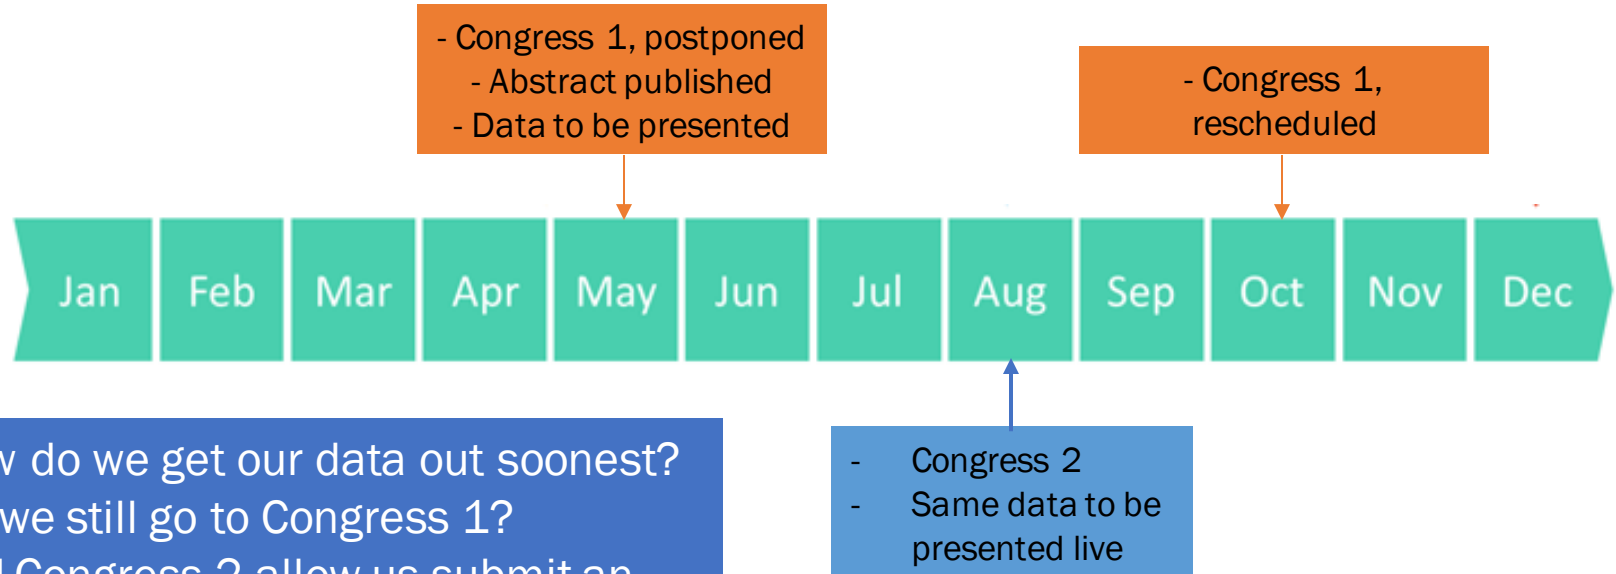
- Congress 1, postponed
- Abstract published
- Data to be presented

- Congress 1, rescheduled

Jan Feb Mar Apr May Jun Jul Aug Sep Oct Nov Dec

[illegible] do we get our data out soonest?
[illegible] we still go to Congress 1?
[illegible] Congress 2 allow us submit an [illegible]

- Congress 2
- Same data to be presented live